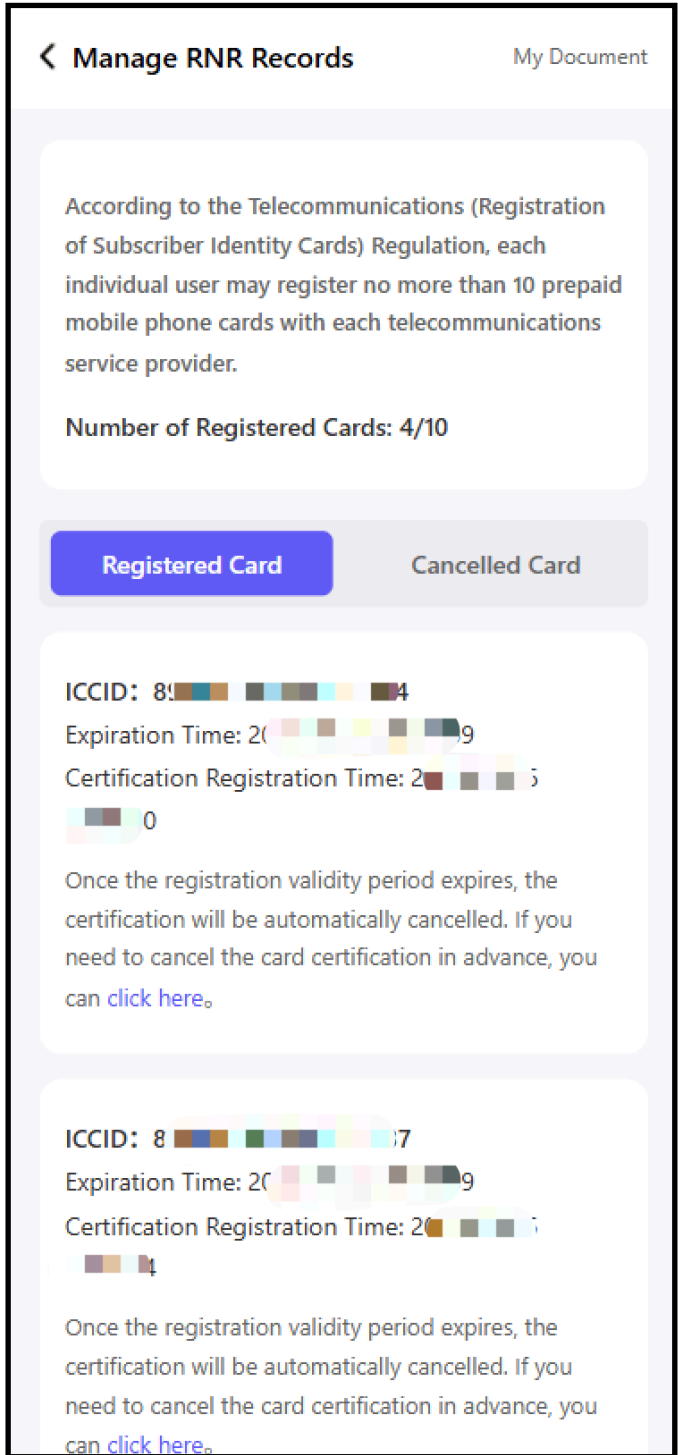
Manage RNR Records

My Document

According to the Telecommunications (Registration of Subscriber Identity Cards) Regulation, each individual user may register no more than 10 prepaid mobile phone cards with each telecommunications service provider.

Number of Registered Cards: 4/10

Registered Card

Cancelled Card

ICCID: 8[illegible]4
Expiration Time: 2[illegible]9
Certification Registration Time: 2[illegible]
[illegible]0

Once the registration validity period expires, the certification will be automatically cancelled. If you need to cancel the card certification in advance, you can click here。

ICCID: 8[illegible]7
Expiration Time: 2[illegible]9
Certification Registration Time: 2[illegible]
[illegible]4

Once the registration validity period expires, the certification will be automatically cancelled. If you need to cancel the card certification in advance, you can click here。